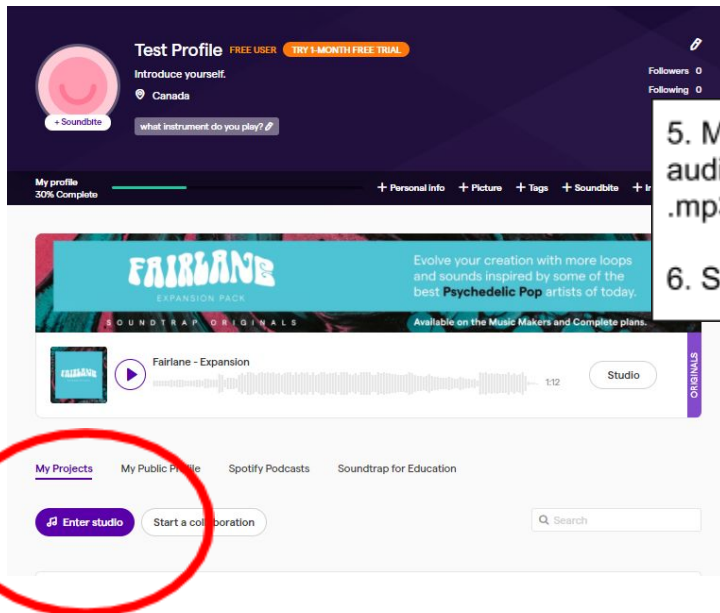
Test Profile FREE USER TRY 1-MONTH FREE TRIAL

Introduce yourself.

Canada

+ Soundbite

what instrument do you play?

Followers 0

Following 0

5. M
audi
.mp3

6. S

My profile
30% Complete

+ Personal info + Picture + Tags + Soundbite + In

FAIRLANE
EXPANSION PACK

Evolve your creation with more loops and sounds inspired by some of the best Psychedelic Pop artists of today.

SOUNDTRAP ORIGINALS

Available on the Music Makers and Complete plans.

FAIRLANE

Fairlane - Expansion

1:12

Studio

ORIGINALS

My Projects My Public Profile Spotify Podcasts Soundtrap for Education

Enter studio Start a collaboration

Search